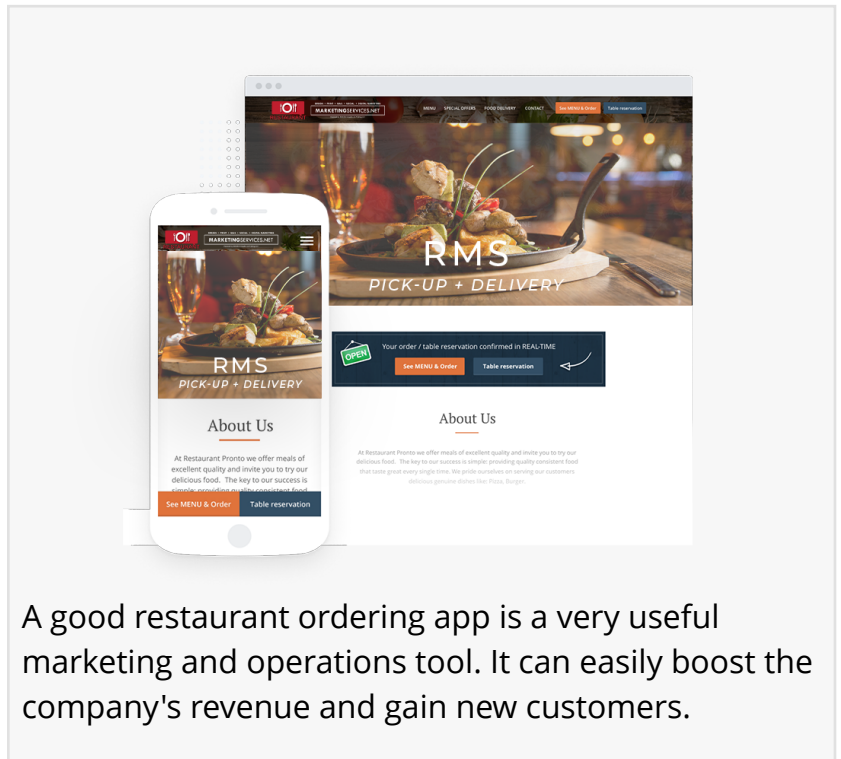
MARKETINGSERVICES.NET

MENU SPECIAL OFFERS FOOD DELIVERY CONTACT See MENU & Order Table reservation

RMS
PICK-UP + DELIVERY

OPEN

Your order / table reservation confirmed in REAL-TIME

See MENU & Order Table reservation

About Us

At Restaurant Pronto we offer meals of excellent quality and invite you to try our delicious food. The key to our success is simple: providing quality consistent food that taste great every single time. We pride ourselves on serving our customers delicious genuine dishes like: Pizza, Burger.

MARKETINGSERVICES.NET

RMS
PICK-UP + DELIVERY

About Us

At Restaurant Pronto we offer meals of excellent quality and invite you to try our delicious food. The key to our success is simple: providing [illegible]

See MENU & Order Table reservation

A good restaurant ordering app is a very useful marketing and operations tool. It can easily boost the company's revenue and gain new customers.